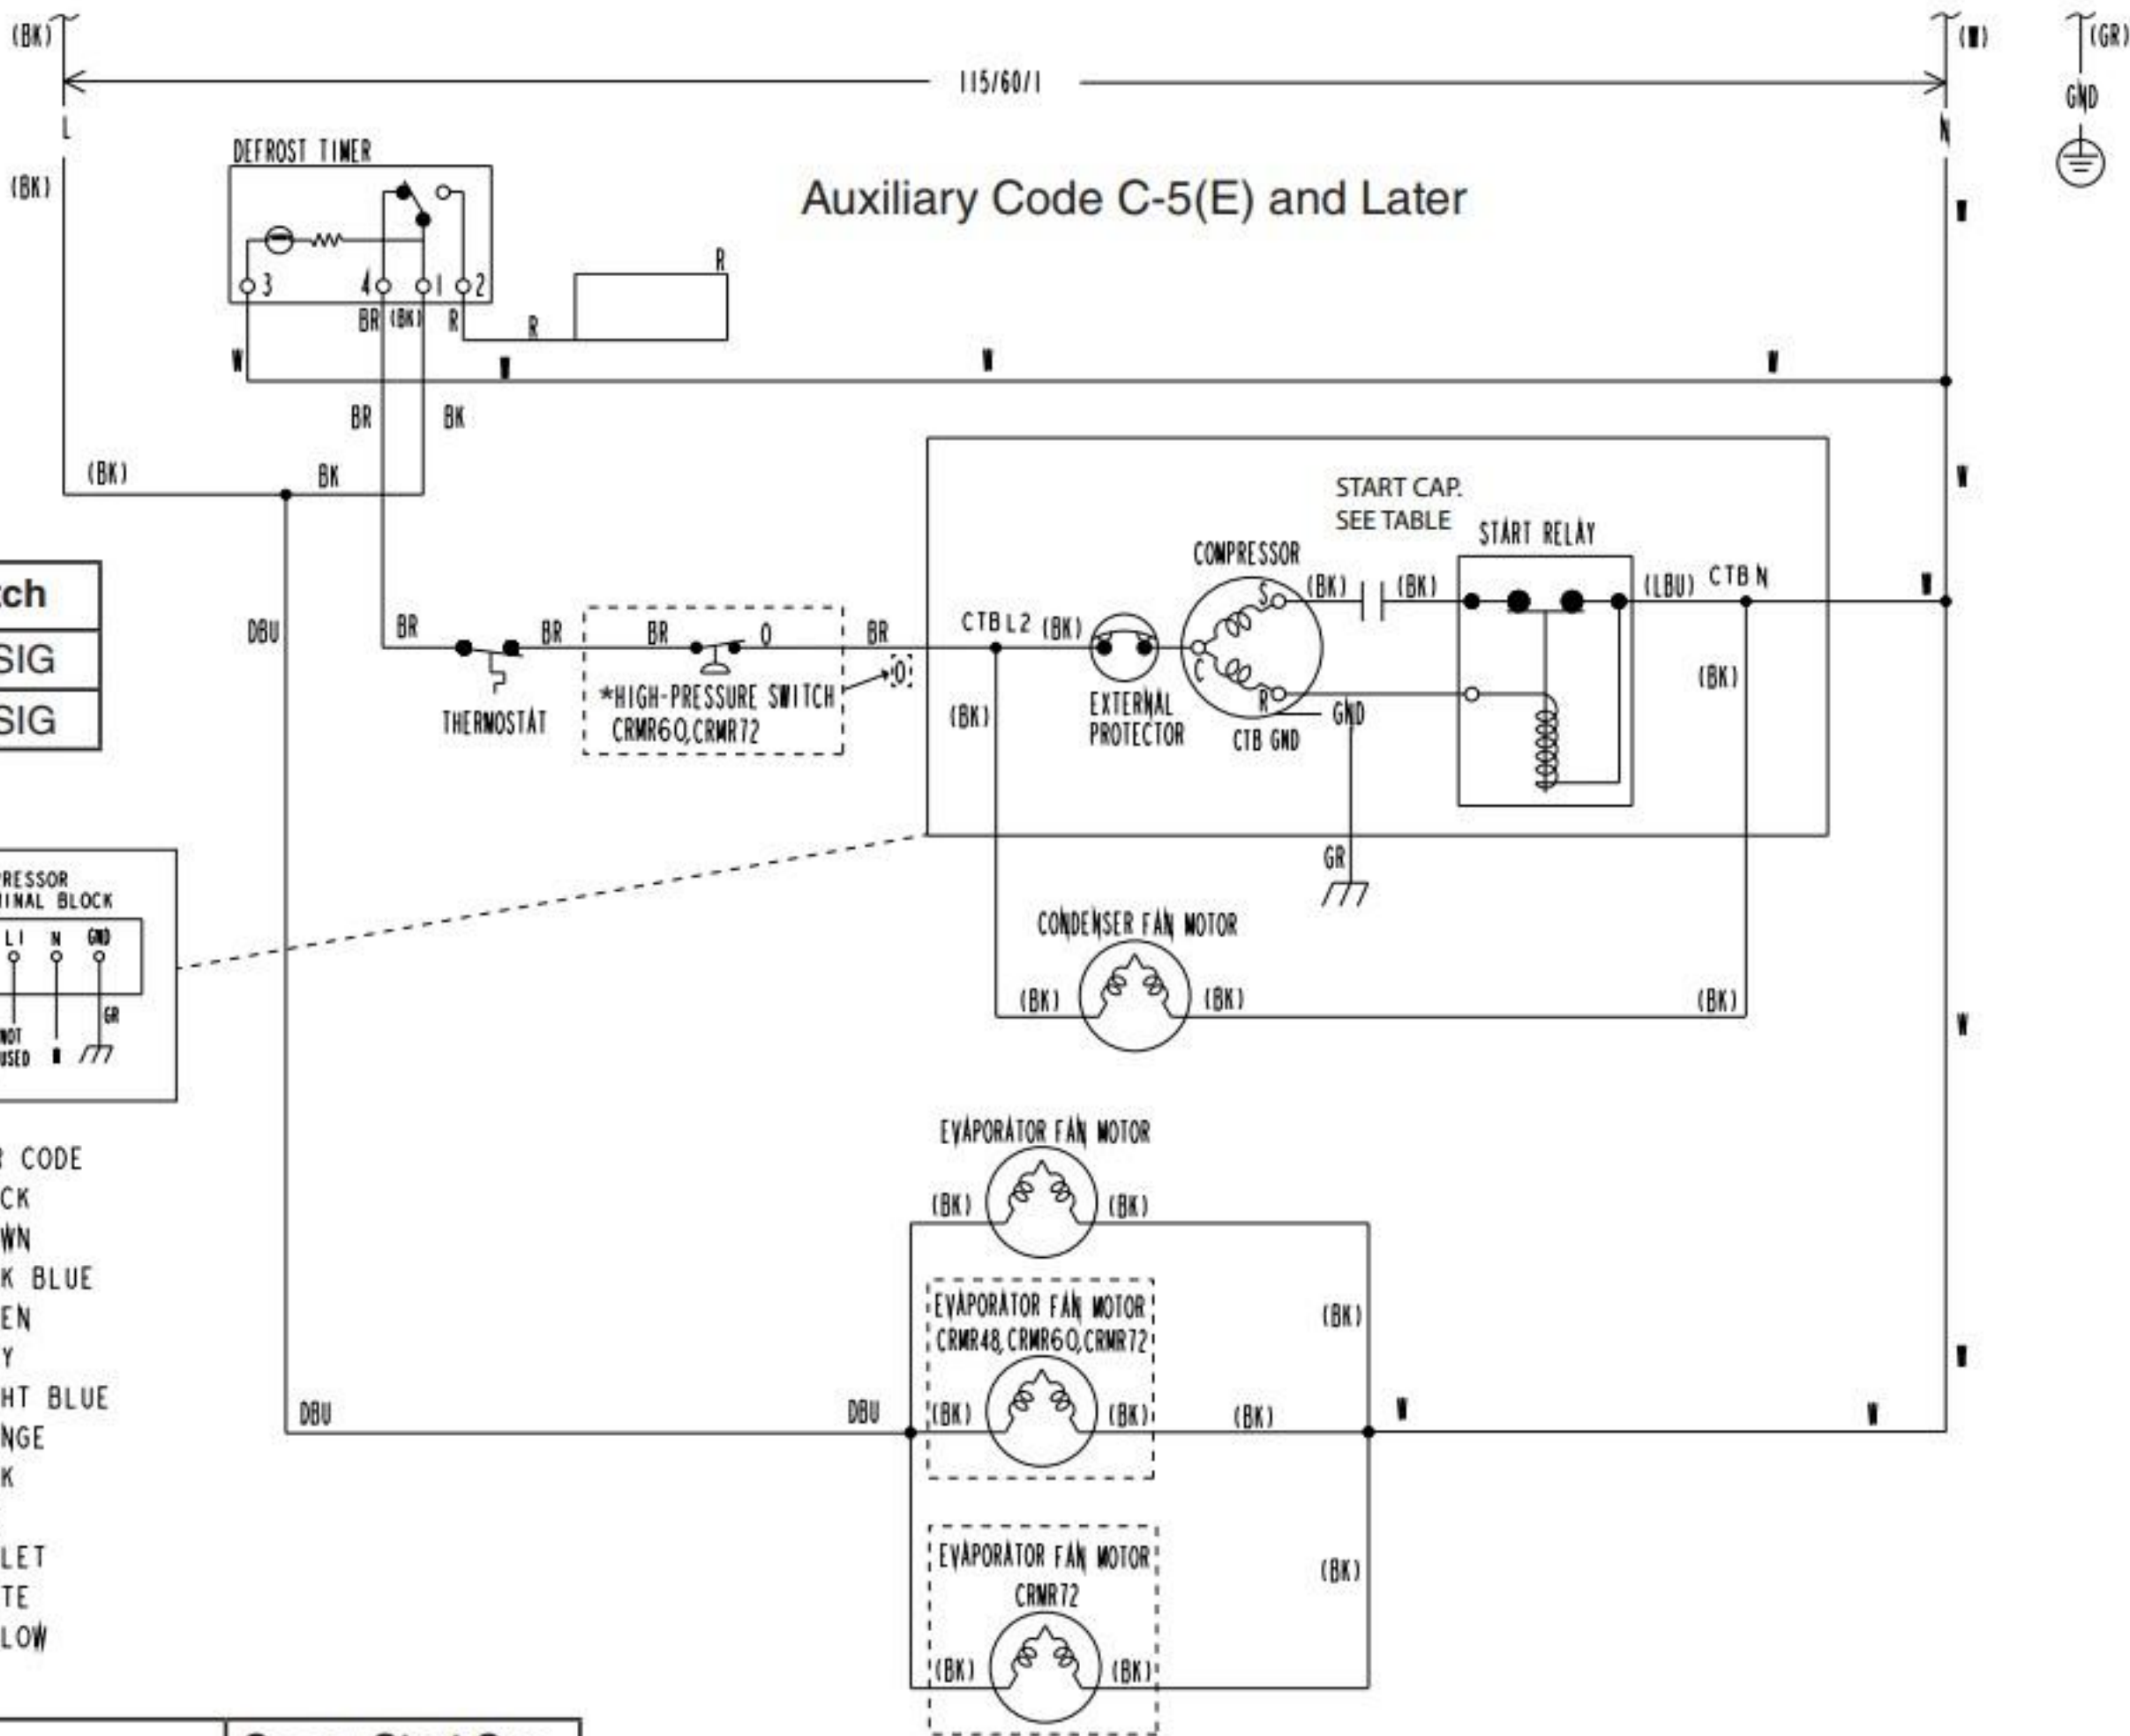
(BK)
115/60/1
(W)
(GR)
GND
L
N
(BK)
DEFROST TIMER
Auxiliary Code C-5(E) and Later
3
4
1
2
R
BR (BK) R
R
W
W
W
W
BR
BK
(BK)
BK
W
START CAP.
SEE TABLE
START RELAY
COMPRESSOR
tch
SIG
SIG
DBU
BR
BR
BR
BR
0
CTB L2 (BK)
S
(BK)
(BK)
(LBU)
CTB N
W
0
(BK)
C
R
(BK)
THERMOSTAT
*HIGH-PRESSURE SWITCH
CRMR60,CRMR72
EXTERNAL
PROTECTOR
CTB GND
GND
GR
PRESSOR
INAL BLOCK
L1
N
GND
GR
NOT
USED
W
CONDENSER FAN MOTOR
(BK)
(BK)
(BK)
W
CODE
CK
WN
K BLUE
EN
Y
HT BLUE
NGE
K
LET
TE
LOW
EVAPORATOR FAN MOTOR
(BK)
(BK)
EVAPORATOR FAN MOTOR
CRMR48,CRMR60,CRMR72
(BK)
DBU
DBU
(BK)
(BK)
(BK)
W
W
W
EVAPORATOR FAN MOTOR
CRMR72
(BK)
(BK)
(BK)